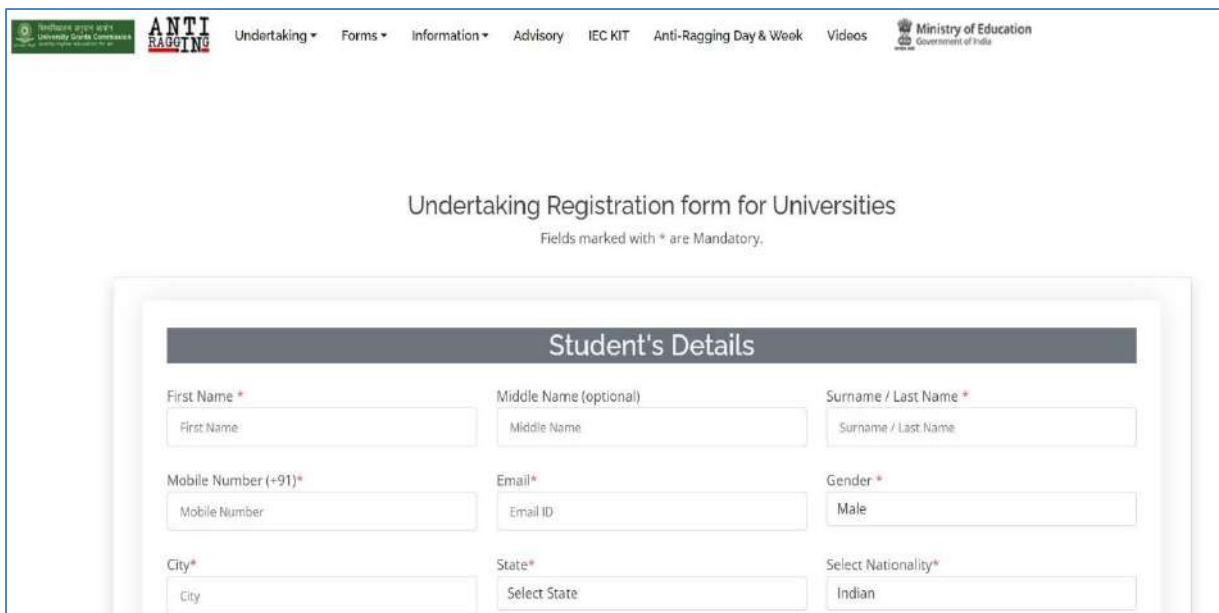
विश्वविद्यालय अनुदान आयोग University Grants Commission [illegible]

ANTI RAGGING

Undertaking ▾ Forms ▾ Information ▾ Advisory IEC KIT Anti-Ragging Day & Week Videos

Ministry of Education
Government of India

Undertaking Registration form for Universities

Fields marked with * are Mandatory.

Student's Details

First Name *
First Name

Middle Name (optional)
Middle Name

Surname / Last Name *
Surname / Last Name

Mobile Number (+91)*
Mobile Number

Email*
Email ID

Gender *
Male

City*
City

State*
Select State

Select Nationality*
Indian